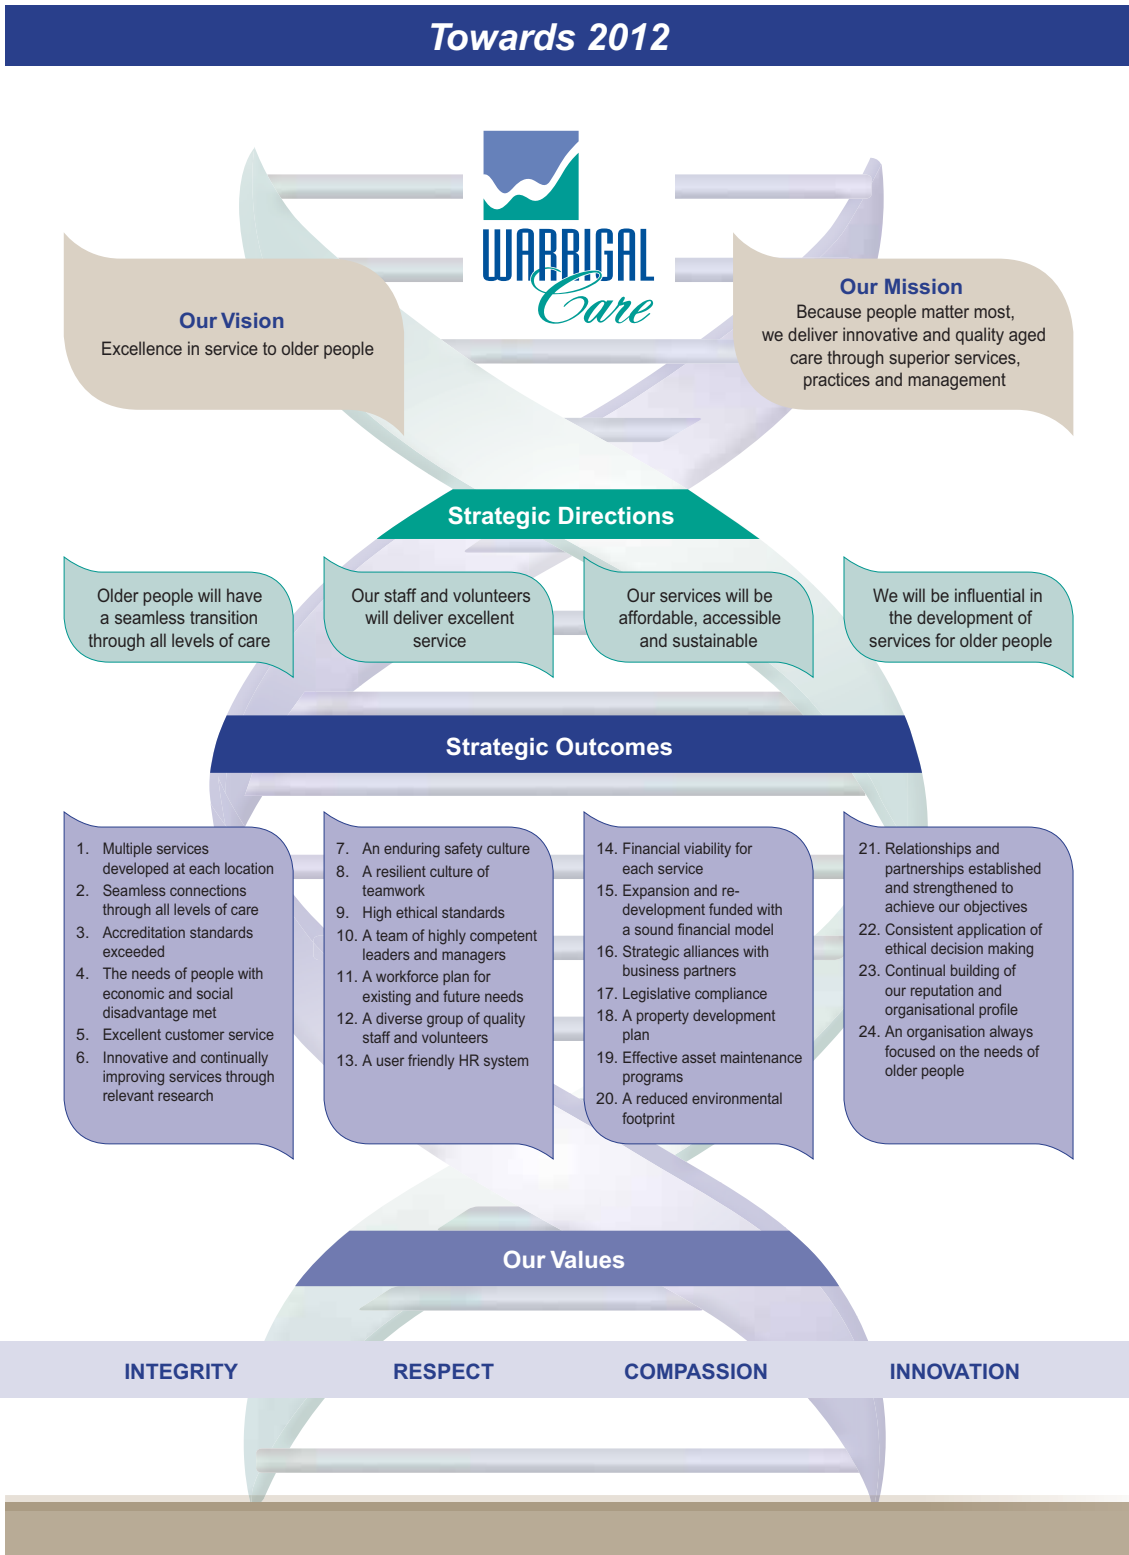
Towards 2012

WARRIGAL Care

Our Vision
Excellence in service to older people

Our Mission
Because people matter most, we deliver innovative and quality aged care through superior services, practices and management

Strategic Directions

Older people will have a seamless transition through all levels of care

Our staff and volunteers will deliver excellent service

Our services will be affordable, accessible and sustainable

We will be influential in the development of services for older people

Strategic Outcomes

1. Multiple services developed at each location
2. Seamless connections through all levels of care
3. Accreditation standards exceeded
4. The needs of people with economic and social disadvantage met
5. Excellent customer service
6. Innovative and continually improving services through relevant research

7. An enduring safety culture
8. A resilient culture of teamwork
9. High ethical standards
10. A team of highly competent leaders and managers
11. A workforce plan for existing and future needs
12. A diverse group of quality staff and volunteers
13. A user friendly HR system

14. Financial viability for each service
15. Expansion and redevelopment funded with a sound financial model
16. Strategic alliances with business partners
17. Legislative compliance
18. A property development plan
19. Effective asset maintenance programs
20. A reduced environmental footprint

21. Relationships and partnerships established and strengthened to achieve our objectives
22. Consistent application of ethical decision making
23. Continual building of our reputation and organisational profile
24. An organisation always focused on the needs of older people

Our Values

INTEGRITY
RESPECT
COMPASSION
INNOVATION